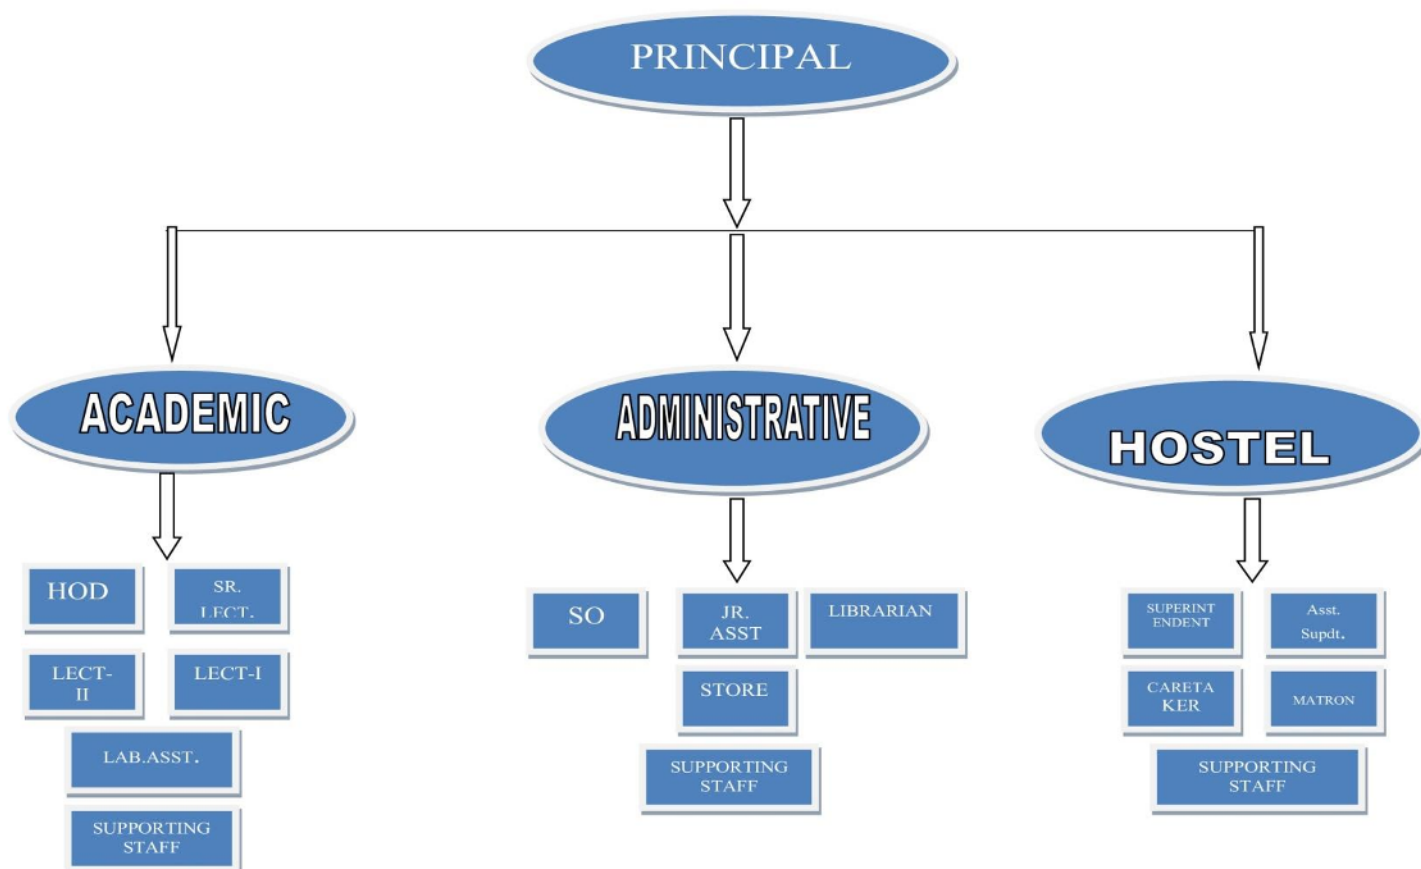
PRINCIPAL

ACADEMIC

HOD

SR. LECT.

LECT-II

LECT-I

LAB.ASST.

SUPPORTING STAFF

ADMINISTRATIVE

SO

JR. ASST

LIBRARIAN

STORE

SUPPORTING STAFF

HOSTEL

SUPERINTENDENT

Asst. Supdt.

CARETAKER

MATRON

SUPPORTING STAFF